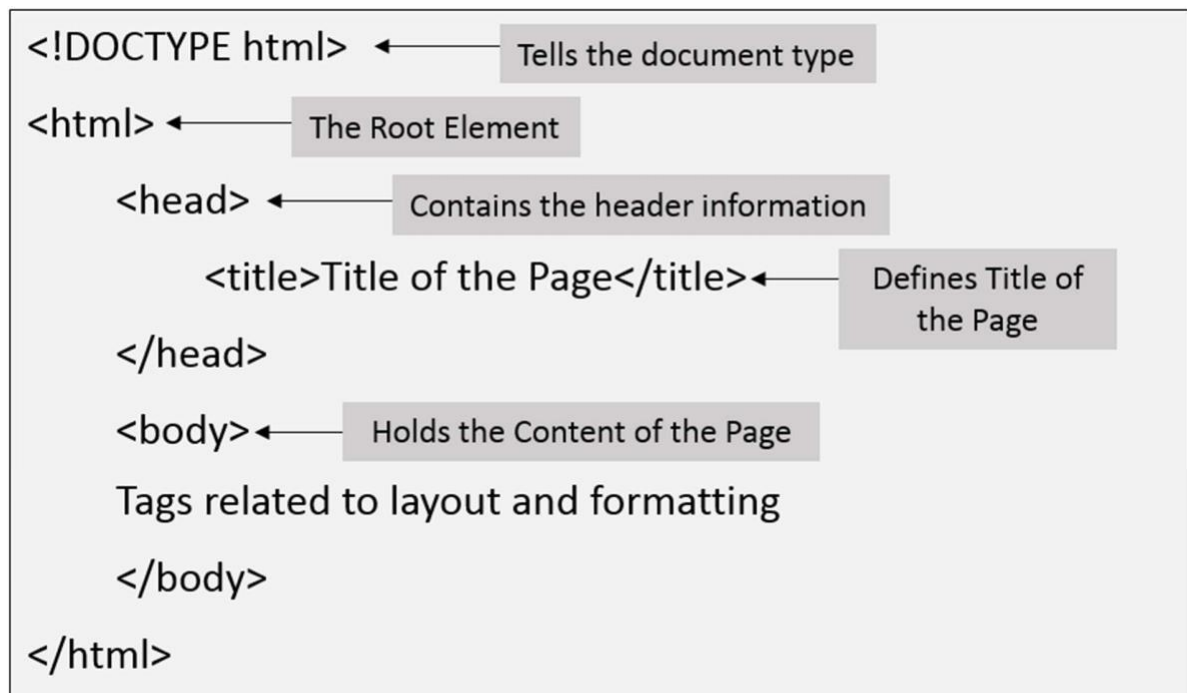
<!DOCTYPE html> Tells the document type

<html> The Root Element

<head> Contains the header information

<title>Title of the Page</title> Defines Title of the Page

</head>

<body> Holds the Content of the Page

Tags related to layout and formatting

</body>

</html>